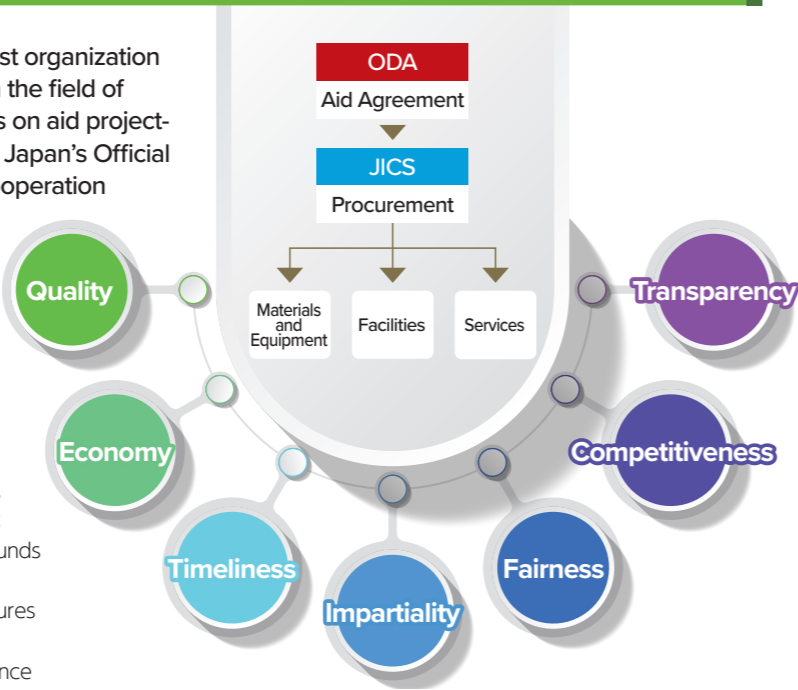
st organization
the field of
s on aid project-
Japan's Official
operation

ODA
Aid Agreement

JICS
Procurement

Materials and Equipment

Facilities

Services

Quality

Transparency

Economy

Competitiveness

unds

Timeliness

Fairness

ures

Impartiality

nce